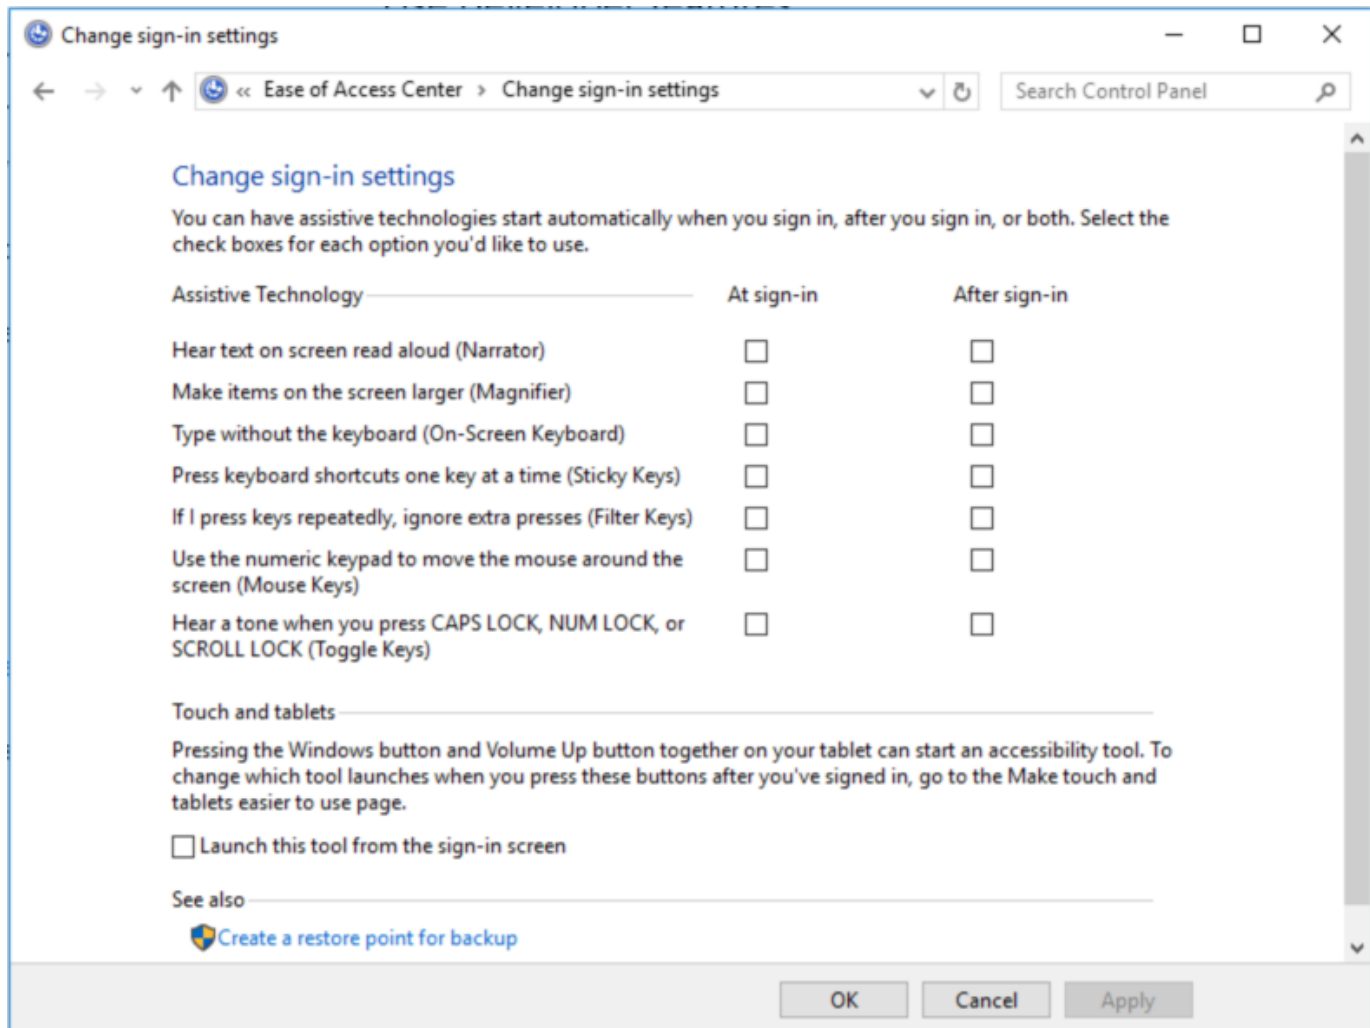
Change sign-in settings

« Ease of Access Center › Change sign-in settings

Search Control Panel

Change sign-in settings

You can have assistive technologies start automatically when you sign in, after you sign in, or both. Select the check boxes for each option you'd like to use.

| Assistive Technology | At sign-in | After sign-in |
|---|---|---|
| Hear text on screen read aloud (Narrator) | ☐ | ☐ |
| Make items on the screen larger (Magnifier) | ☐ | ☐ |
| Type without the keyboard (On-Screen Keyboard) | ☐ | ☐ |
| Press keyboard shortcuts one key at a time (Sticky Keys) | ☐ | ☐ |
| If I press keys repeatedly, ignore extra presses (Filter Keys) | ☐ | ☐ |
| Use the numeric keypad to move the mouse around the screen (Mouse Keys) | ☐ | ☐ |
| Hear a tone when you press CAPS LOCK, NUM LOCK, or SCROLL LOCK (Toggle Keys) | ☐ | ☐ |

Touch and tablets

Pressing the Windows button and Volume Up button together on your tablet can start an accessibility tool. To change which tool launches when you press these buttons after you've signed in, go to the Make touch and tablets easier to use page.

☐ Launch this tool from the sign-in screen

See also

Create a restore point for backup

OK Cancel Apply